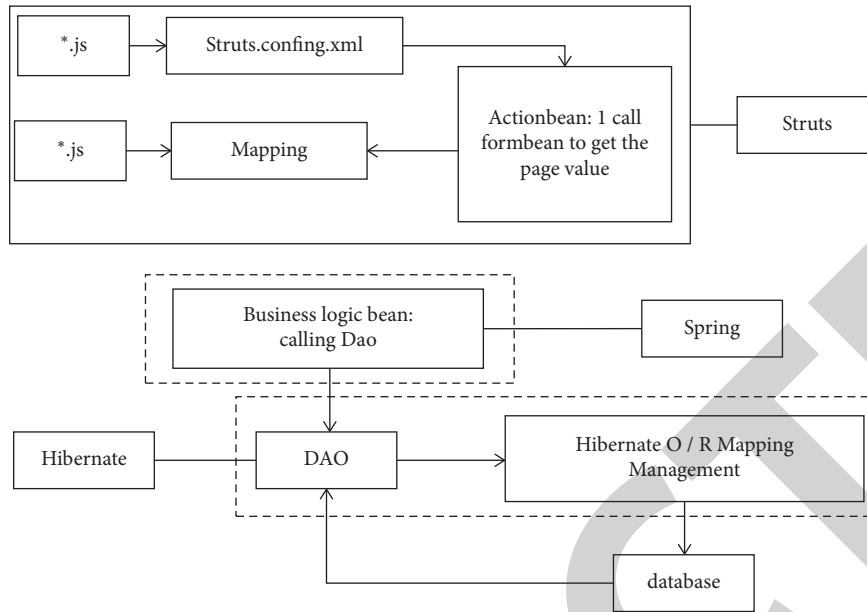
*.js

Struts.confing.xml

*.js

Mapping

Actionbean: 1 call formbean to get the page value

Struts

Business logic bean: calling Dao

Spring

Hibernate

DAO

Hibernate O / R Mapping Management

database